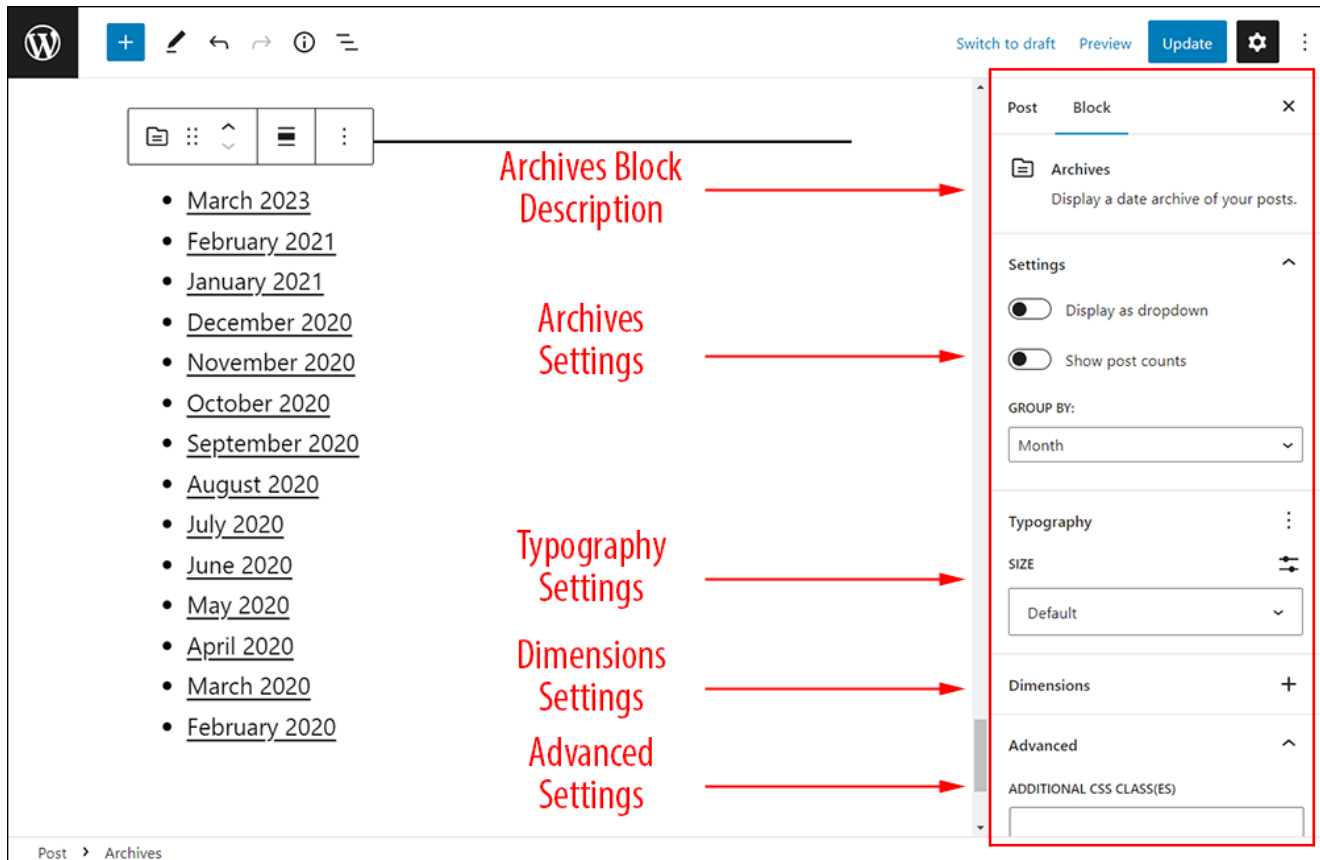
Switch to draft Preview Update

- March 2023
- February 2021
- January 2021
- December 2020
- November 2020
- October 2020
- September 2020
- August 2020
- July 2020
- June 2020
- May 2020
- April 2020
- March 2020
- February 2020

Archives Block Description

Archives Settings

Typography Settings

Dimensions Settings

Advanced Settings

Post Block

Archives
Display a date archive of your posts.

Settings

Display as dropdown

Show post counts

GROUP BY:

Month

Typography

SIZE

Default

Dimensions

Advanced

ADDITIONAL CSS CLASS(ES)

Post › Archives